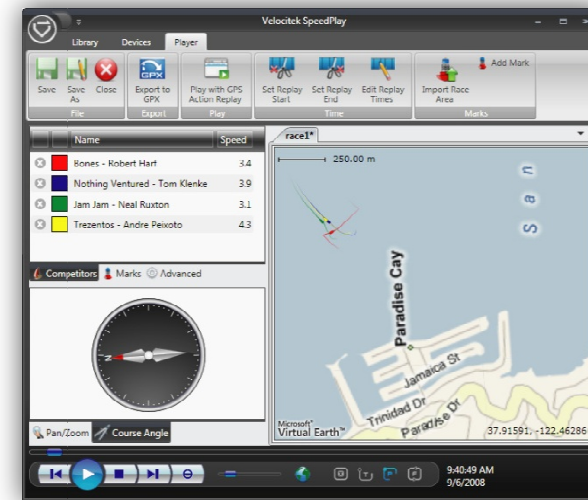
Velocitek SpeedPlay

Library Devices Player

Save Save As Close
File

Export to GPX
Export

Play with GPS Action Replay
Play

Set Replay Start Set Replay End Edit Replay Times
Time

Import Race Area Add Mark
Marks

| | | Name | Speed |
|---|---|---|---|
| | | Bones - Robert Hart | 3.4 |
| | | Nothing Ventured - Tom Klenke | 3.9 |
| | | Jam Jam - Neal Ruxton | 3.1 |
| | | Trezentos - Andre Peixoto | 4.3 |

Competitors Marks Advanced

Pan/Zoom Course Angle

race1*

250.00 m

S a n

Paradise Cay

Jamaica St

Trinidad Dr

Paradise Dr

Microsoft® Virtual Earth™

37.91591, -122.46286

9:40:49 AM
9/6/2008